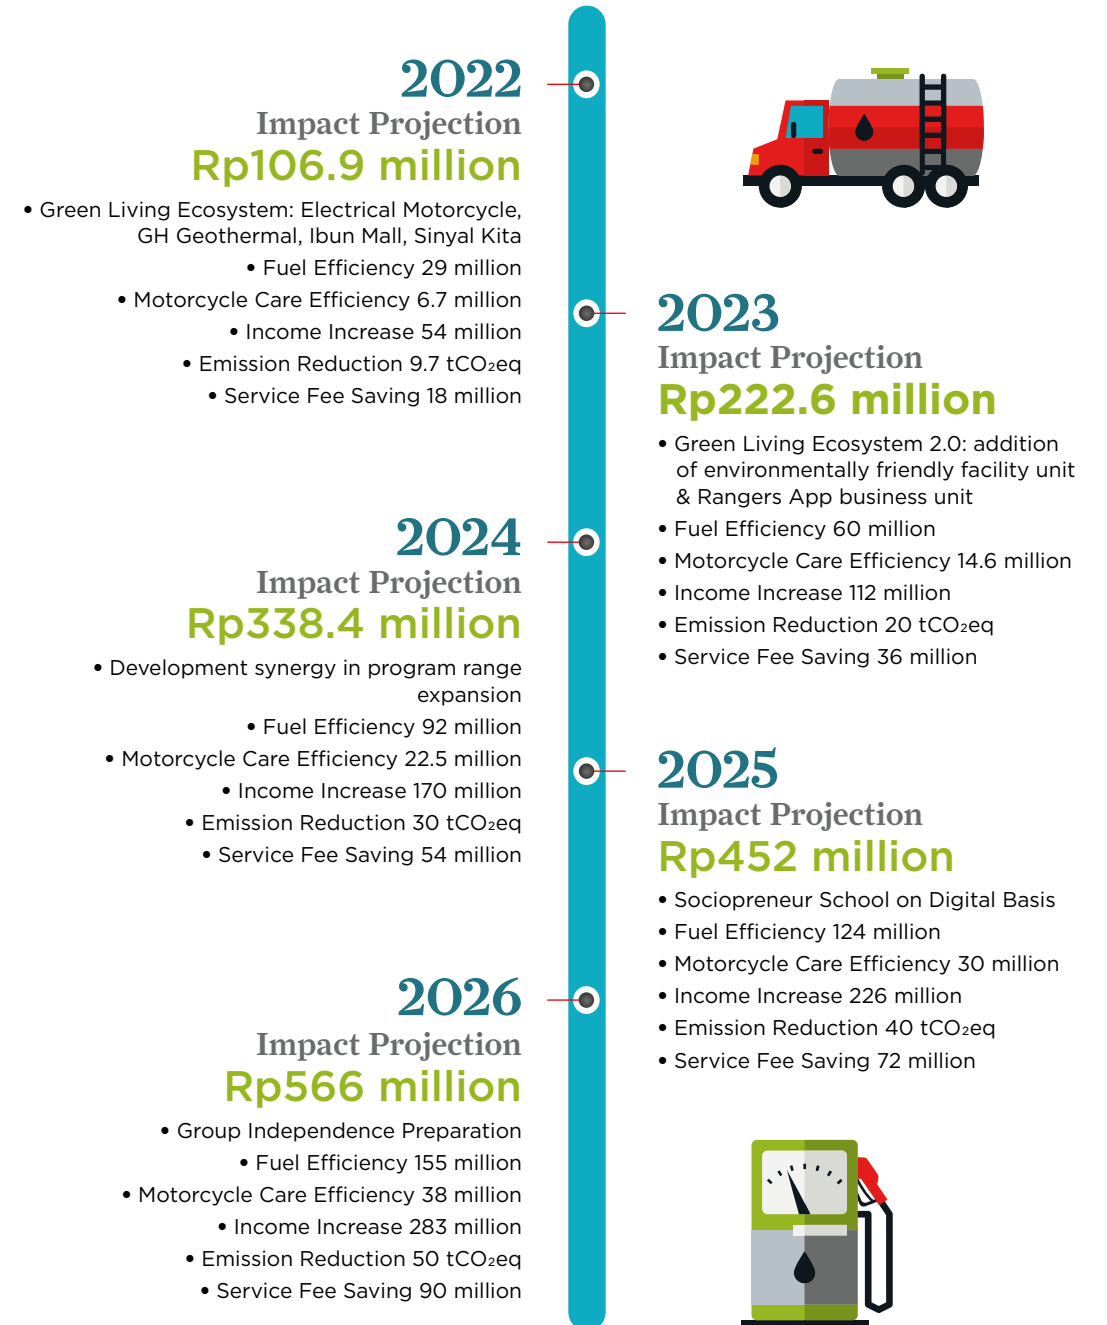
2022
Impact Projection
Rp106.9 million

• Green Living Ecosystem: Electrical Motorcycle, GH Geothermal, Ibun Mall, Sinyal Kita
• Fuel Efficiency 29 million
• Motorcycle Care Efficiency 6.7 million
• Income Increase 54 million
• Emission Reduction 9.7 $tCO_2eq$
• Service Fee Saving 18 million

2023
Impact Projection
Rp222.6 million

• Green Living Ecosystem 2.0: addition of environmentally friendly facility unit & Rangers App business unit
• Fuel Efficiency 60 million
• Motorcycle Care Efficiency 14.6 million
• Income Increase 112 million
• Emission Reduction 20 $tCO_2eq$
• Service Fee Saving 36 million

2024
Impact Projection
Rp338.4 million

• Development synergy in program range expansion
• Fuel Efficiency 92 million
• Motorcycle Care Efficiency 22.5 million
• Income Increase 170 million
• Emission Reduction 30 $tCO_2eq$
• Service Fee Saving 54 million

2025
Impact Projection
Rp452 million

• Sociopreneur School on Digital Basis
• Fuel Efficiency 124 million
• Motorcycle Care Efficiency 30 million
• Income Increase 226 million
• Emission Reduction 40 $tCO_2eq$
• Service Fee Saving 72 million

2026
Impact Projection
Rp566 million

• Group Independence Preparation
• Fuel Efficiency 155 million
• Motorcycle Care Efficiency 38 million
• Income Increase 283 million
• Emission Reduction 50 $tCO_2eq$
• Service Fee Saving 90 million